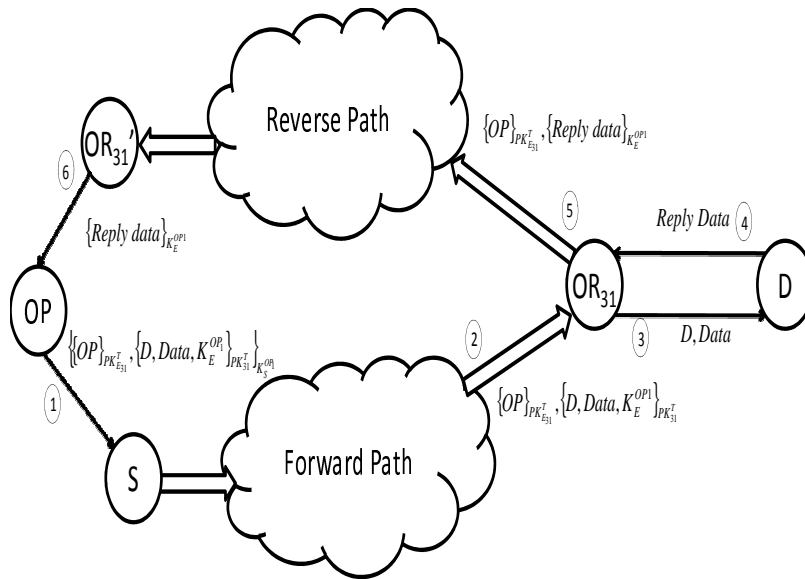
Reverse Path

$OR_{31}'$

$\{OP\}_{PK^T_{E_{31}}}, \{Reply\ data\}_{K_E^{OP1}}$

6

$\{Reply\ data\}_{K_E^{OP1}}$

5

Reply Data

4

OP

$OR_{31}$

D

$\{\{OP\}_{PK^T_{E_{31}}}, \{D, Data, K_E^{OP_1}\}_{PK^T_{31}}\}_{K_S^{OP_1}}$

2

3

$D, Data$

1

$\{OP\}_{PK^T_{E_{31}}}, \{D, Data, K_E^{OP1}\}_{PK^T_{31}}$

S

Forward Path